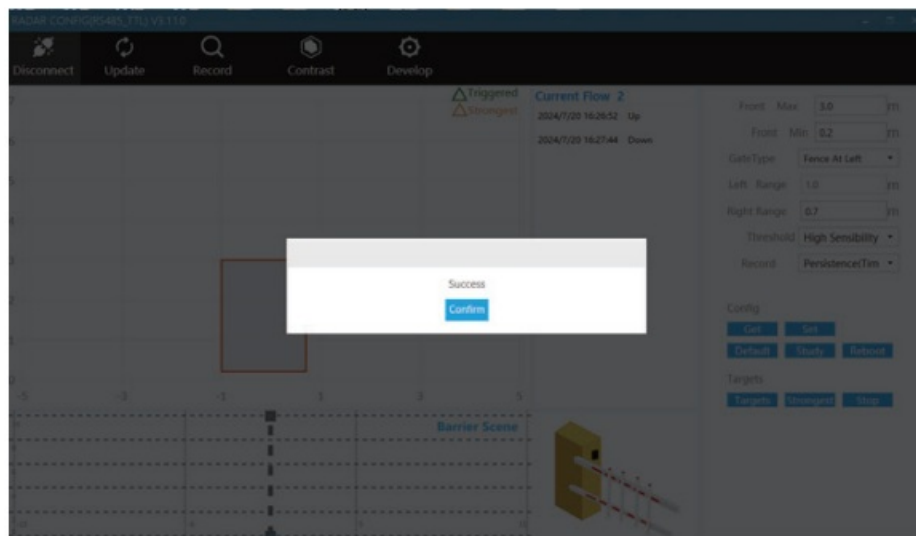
RADAR CONFIG(RS485_TTL) V3.11.0

Disconnect
Update
Record
Contrast
Develop

Triggered
Strongest

Current Flow 2
2024/7/20 16:26:52 Up
2024/7/20 16:27:44 Down

Front Max 3.0 m
Front Min 0.2 m
GateType Fence At Left
Left Range 1.0 m
Right Range 0.7 m
Threshold High Sensibility
Record PersistenceTim

Config
Get
Set
Default
Study
Reboot

Targets
Targets
Strongest
Stop

Success
Confirm

-5
-3
-1
1
3
5

Barrier Scene